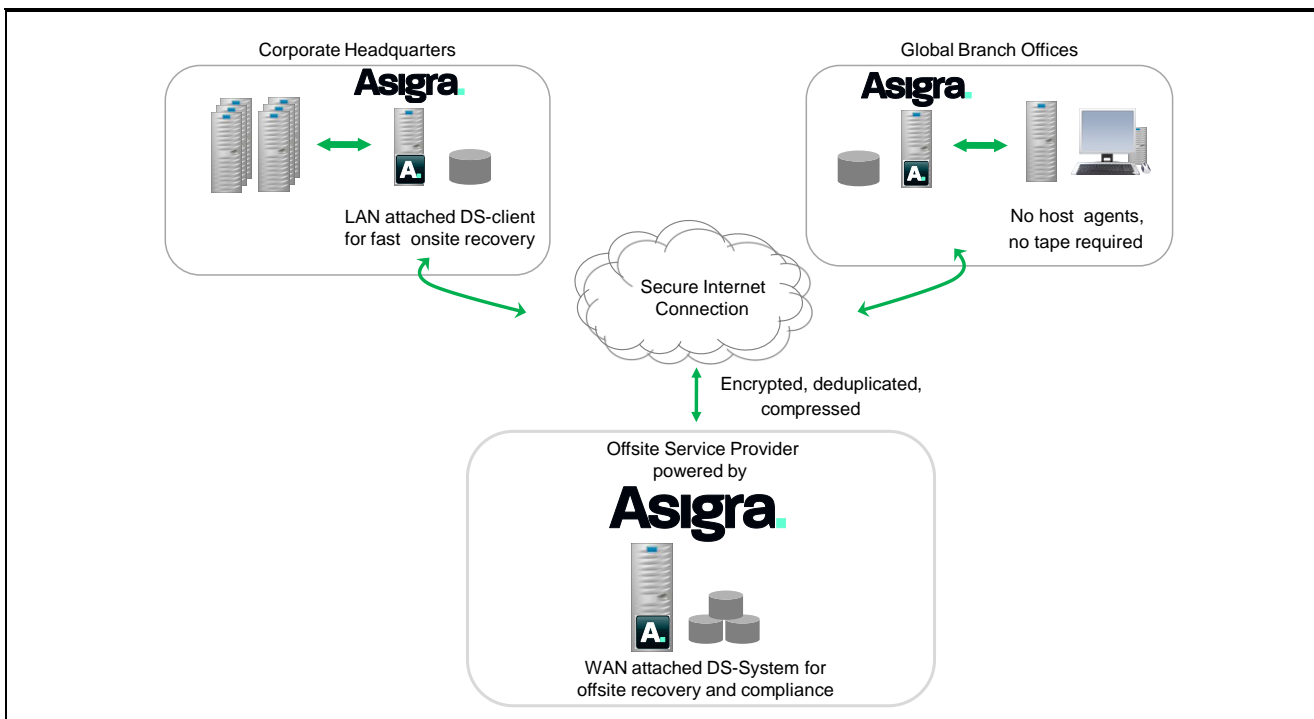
Corporate Headquarters

Asigra.

A.

LAN attached DS-client for fast onsite recovery

Global Branch Offices

Asigra.

A.

No host agents, no tape required

Secure Internet Connection

Encrypted, deduplicated, compressed

Offsite Service Provider powered by

Asigra.

A.

WAN attached DS-System for offsite recovery and compliance